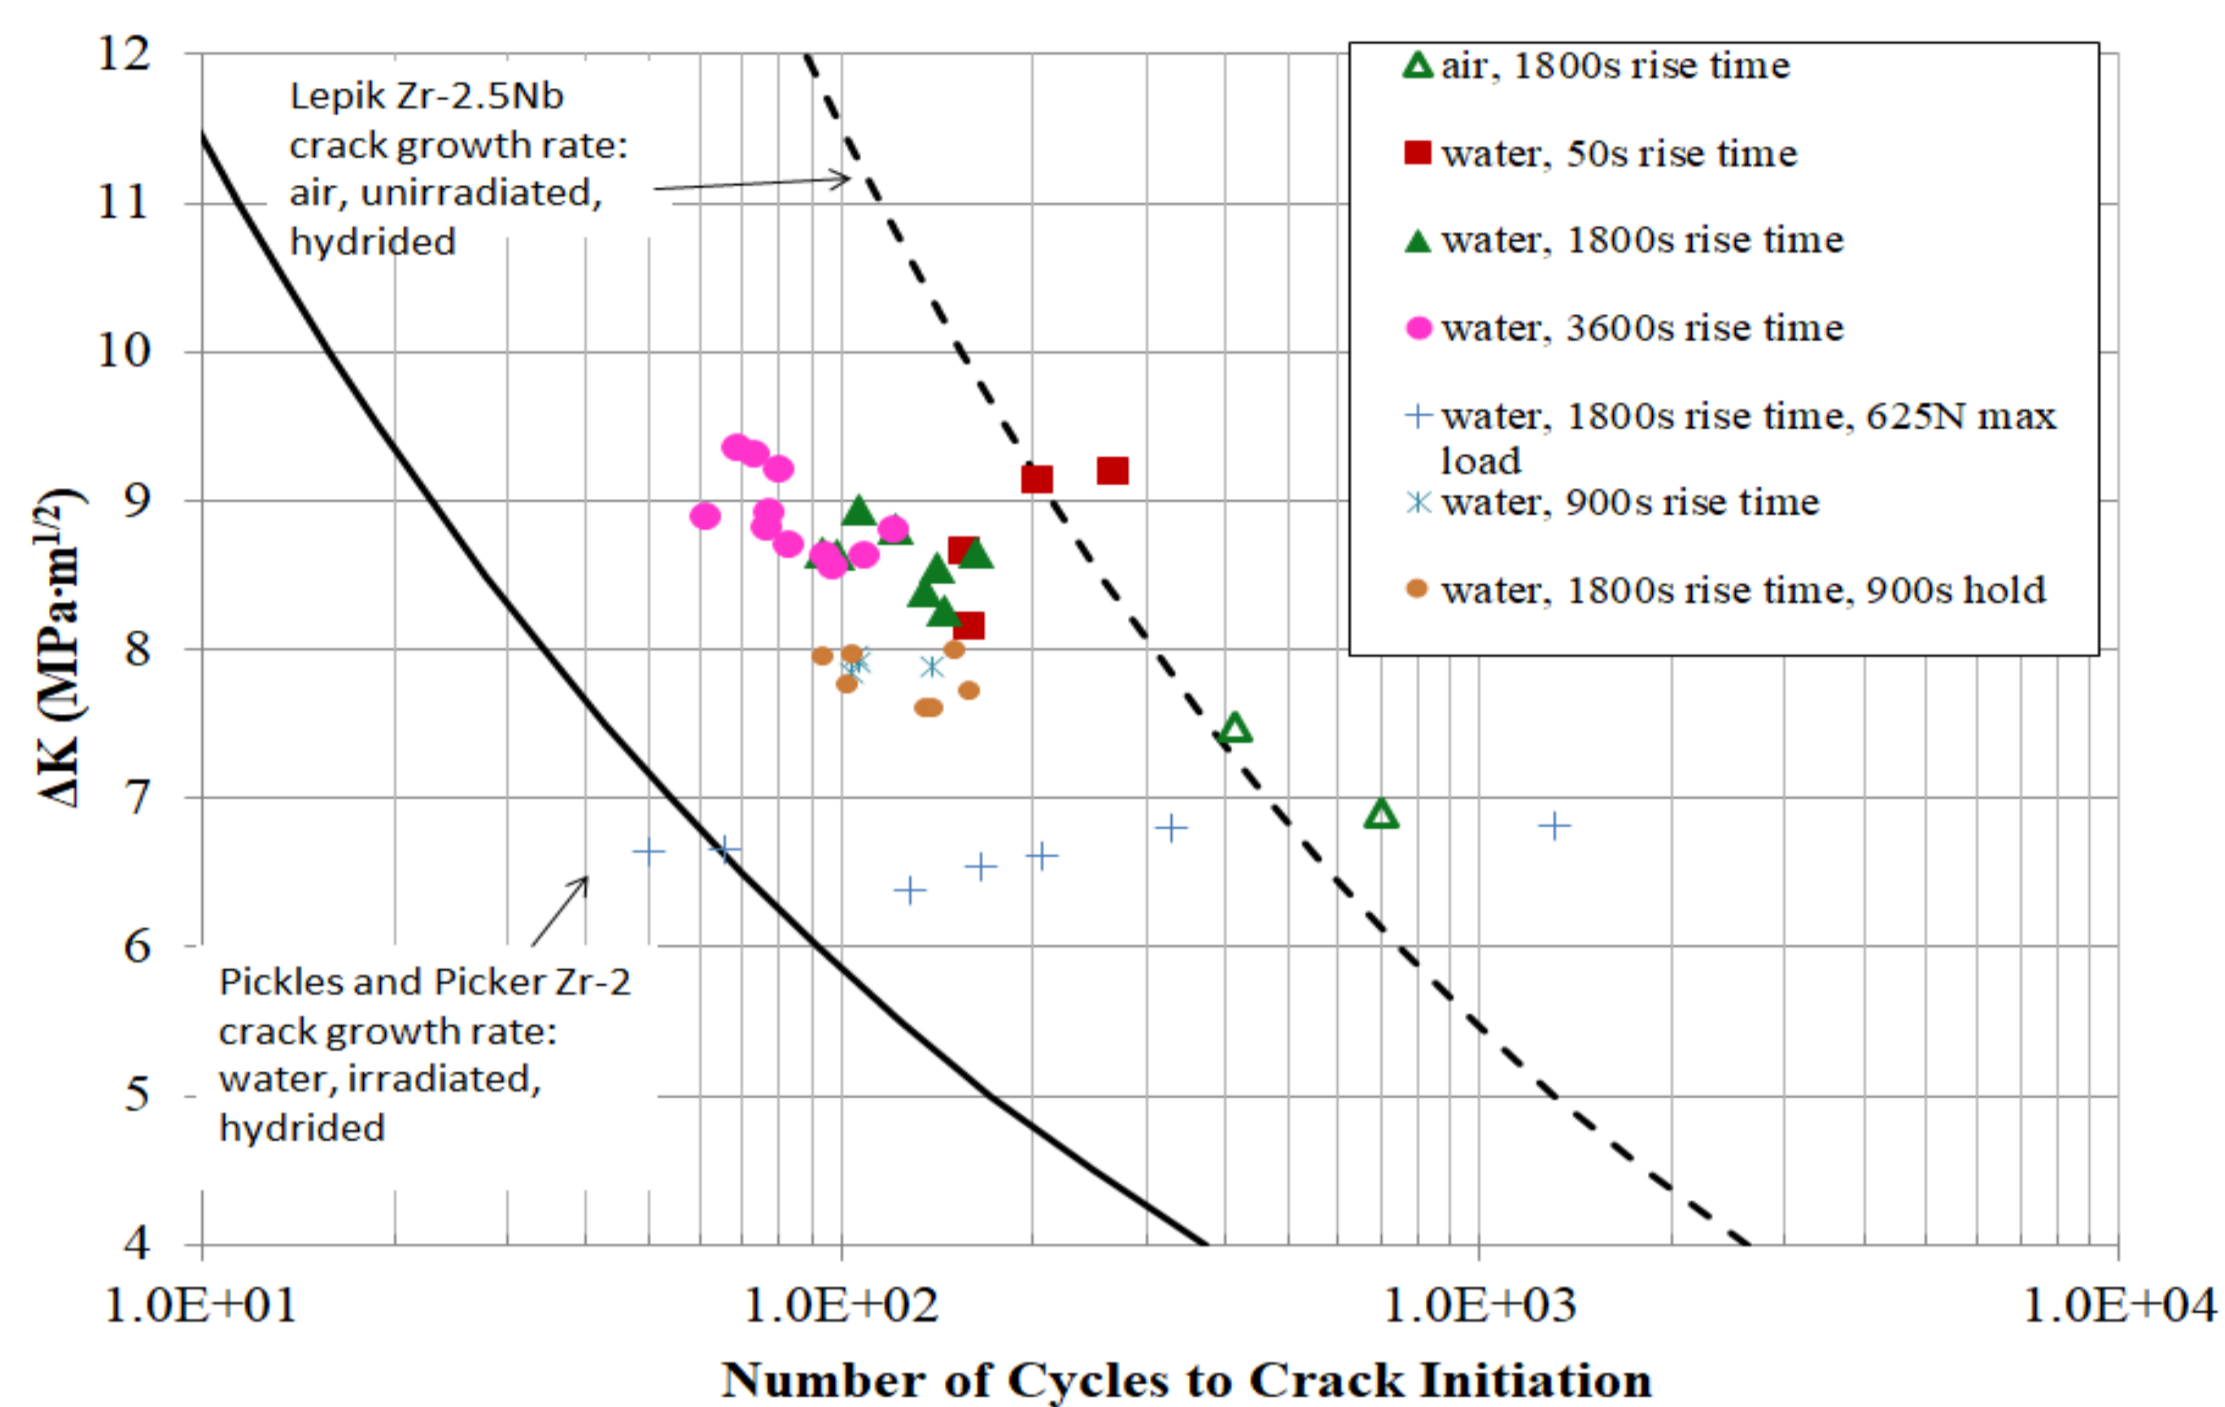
12
11
10
9
8
7
6
5
4

$\Delta K$ (MPa·m$^{1/2}$)

Lepik Zr-2.5Nb crack growth rate: air, unirradiated, hydrided

Pickles and Picker Zr-2 crack growth rate: water, irradiated, hydrided

air, 1800s rise time
water, 50s rise time
water, 1800s rise time
water, 3600s rise time
water, 1800s rise time, 625N max load
water, 900s rise time
water, 1800s rise time, 900s hold

1.0E+01
1.0E+02
1.0E+03
1.0E+04

Number of Cycles to Crack Initiation